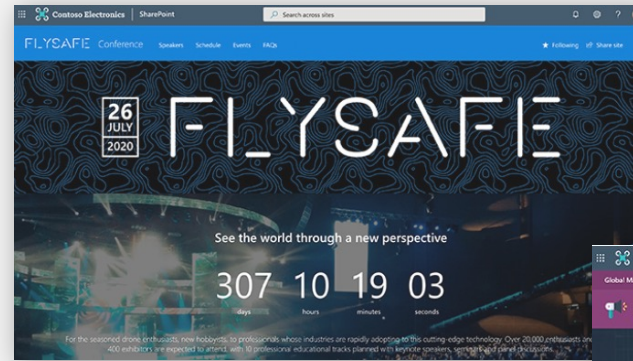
Contoso Electronics | SharePoint

Search across sites

FLYSAFE Conference Speakers Schedule Events FAQs

Following Share site

26 JULY 2020

FLYSAFE

See the world through a new perspective

307 days
10 hours
19 minutes
03 seconds

For the seasoned drone enthusiasts, new hobbyists, to professionals whose industries are rapidly adopting to this cutting-edge technology. Over 20,000 enthusiasts and 400 exhibitors are expected to attend, with 10 professional educational tracks planned with keynote speakers, semin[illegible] panel discussions.

Global M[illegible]